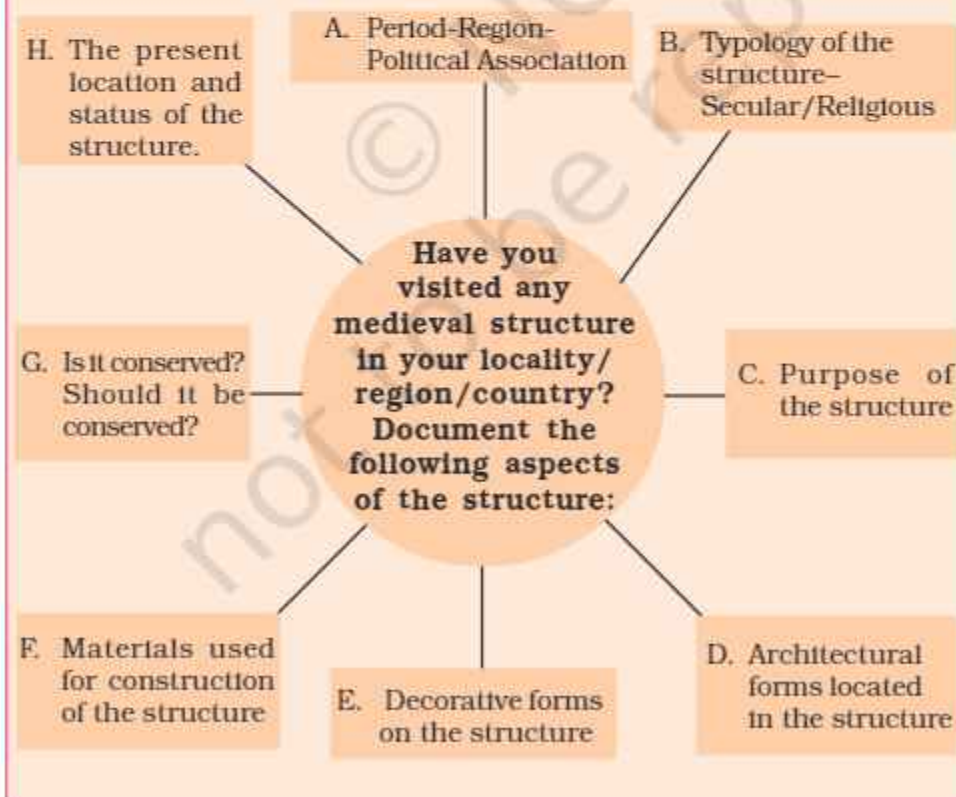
A. Period-Region-Political Association

B. Typology of the structure–Secular/Religious

H. The present location and status of the structure.

Have you visited any medieval structure in your locality/ region/country? Document the following aspects of the structure:

G. Is it conserved? Should it be conserved?

C. Purpose of the structure

F. Materials used for construction of the structure

E. Decorative forms on the structure

D. Architectural forms located in the structure

© not to be re